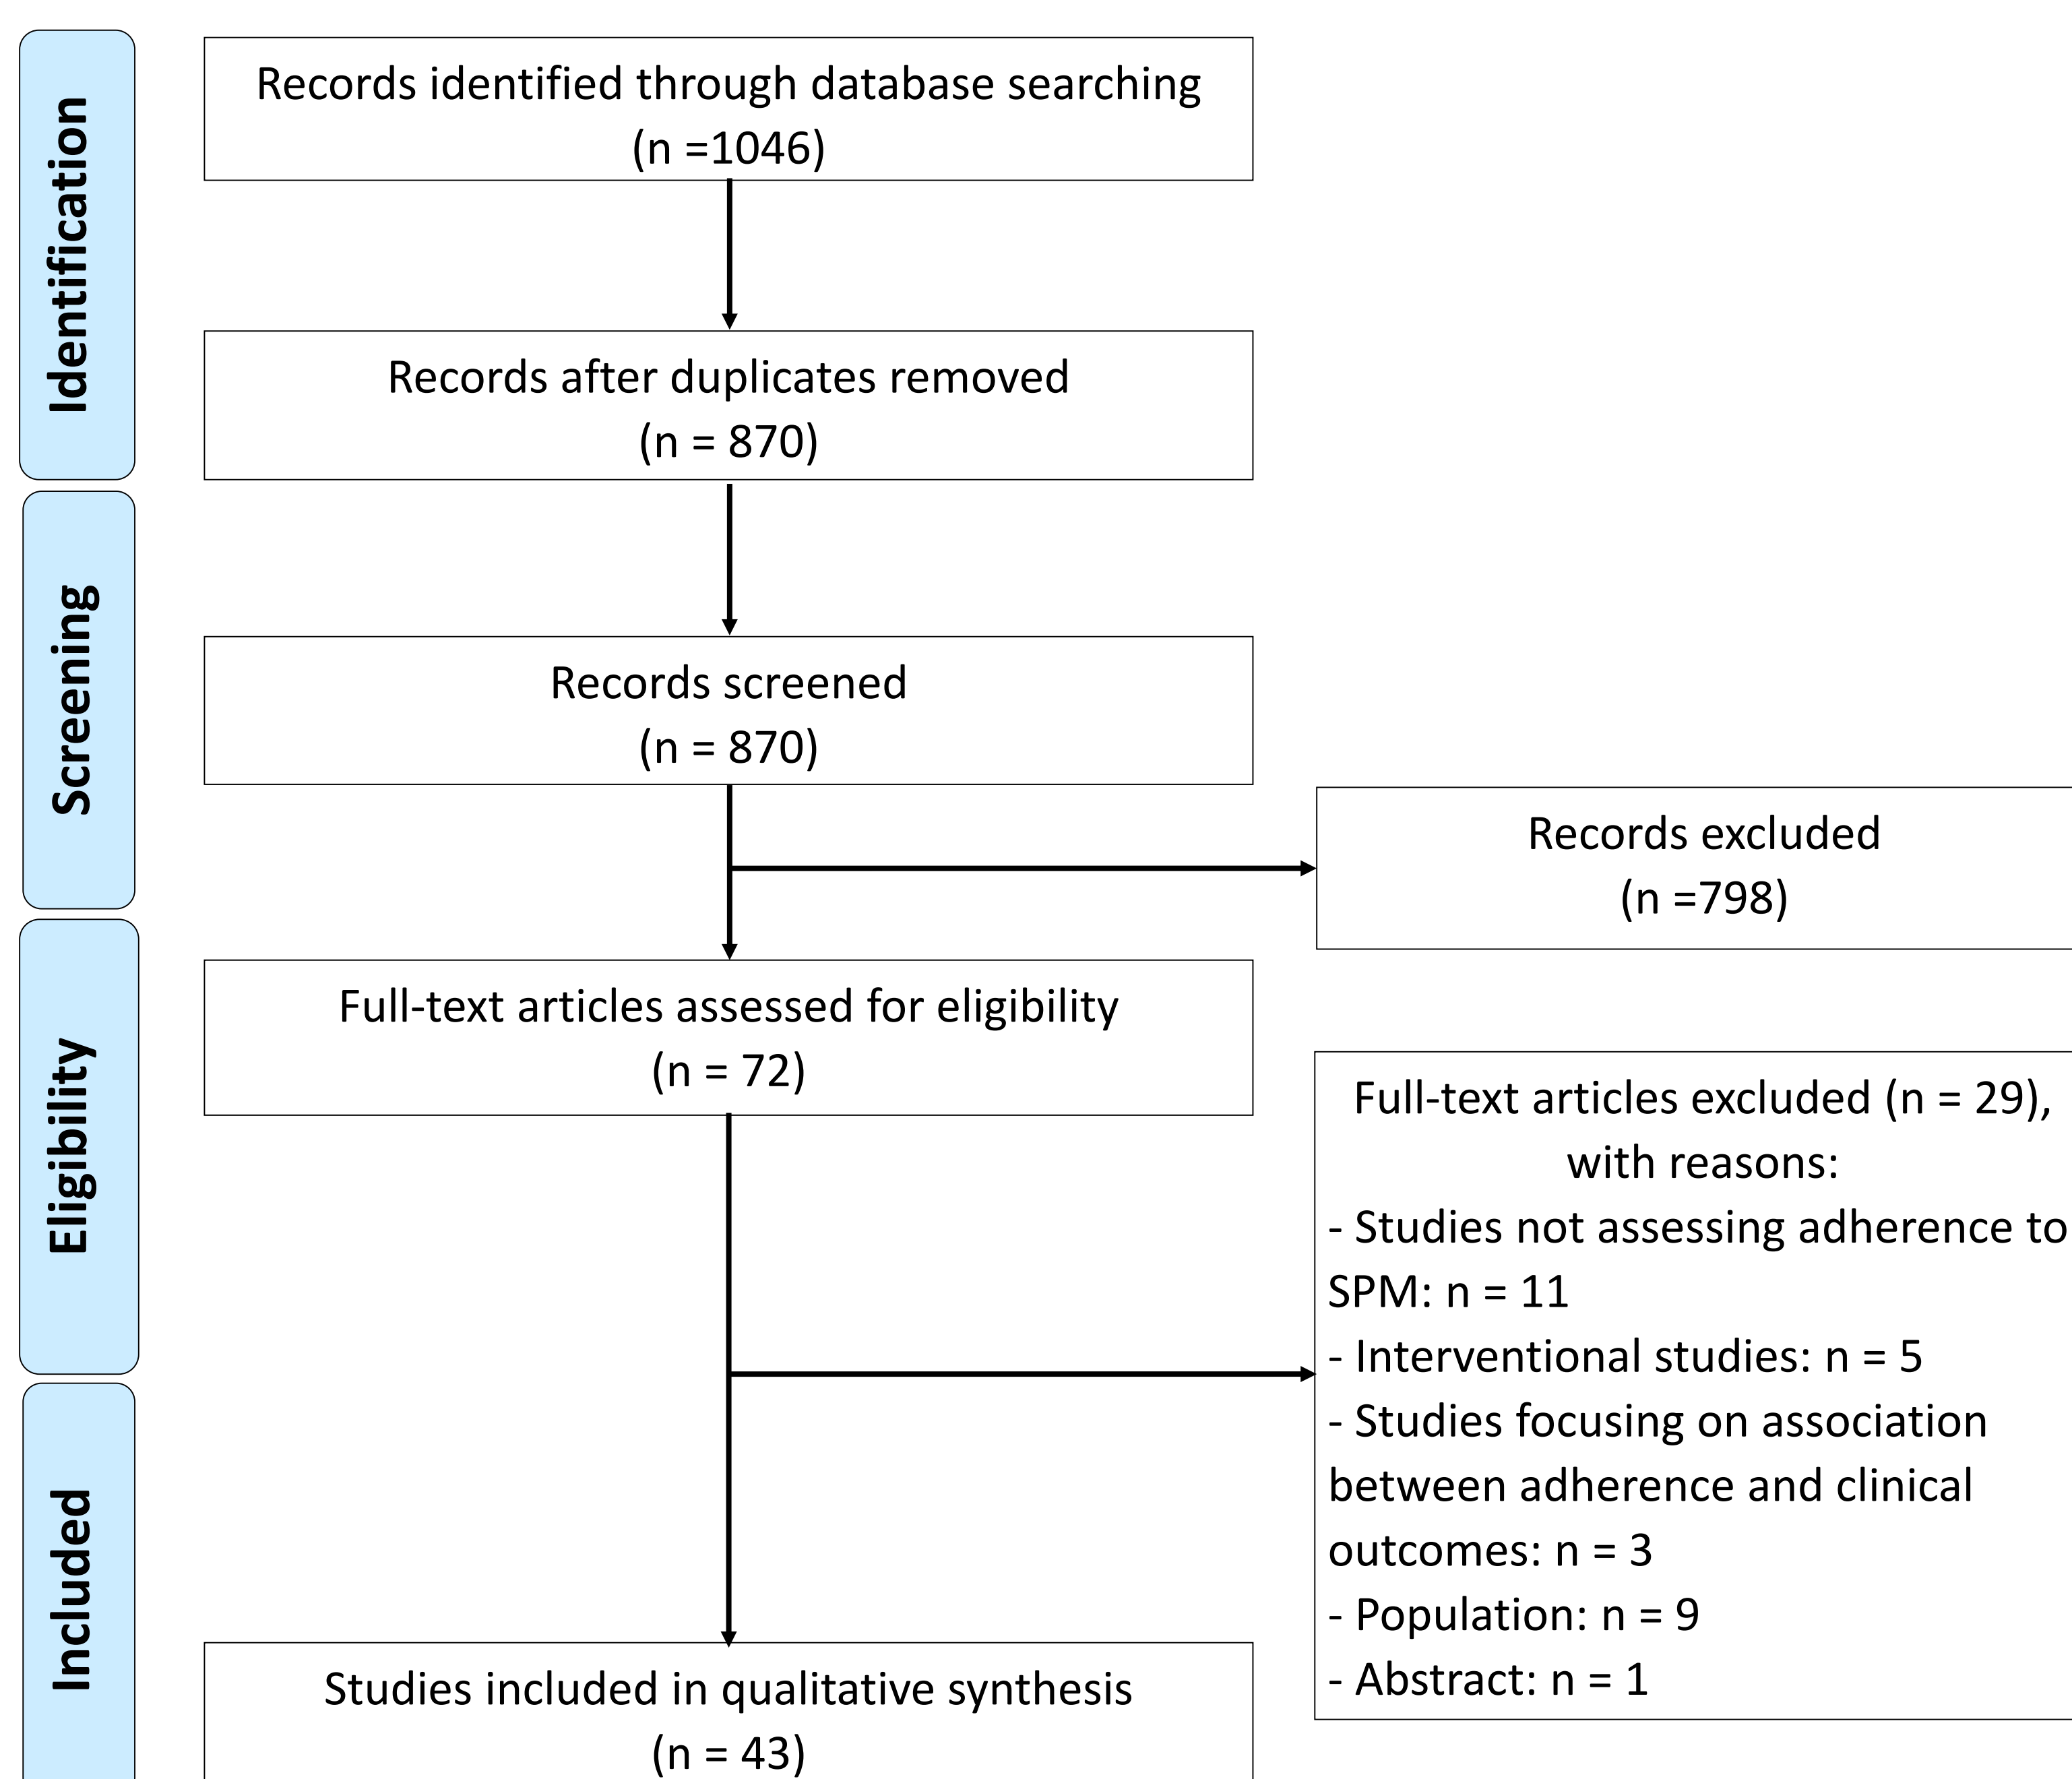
Identification

Records identified through database searching (n =1046)

Records after duplicates removed (n = 870)

Screening

Records screened (n = 870)

Records excluded (n =798)

Eligibility

Full-text articles assessed for eligibility (n = 72)

Full-text articles excluded (n = 29), with reasons:
- Studies not assessing adherence to SPM: n = 11
- Interventional studies: n = 5
- Studies focusing on association between adherence and clinical outcomes: n = 3
- Population: n = 9
- Abstract: n = 1

Included

Studies included in qualitative synthesis (n = 43)